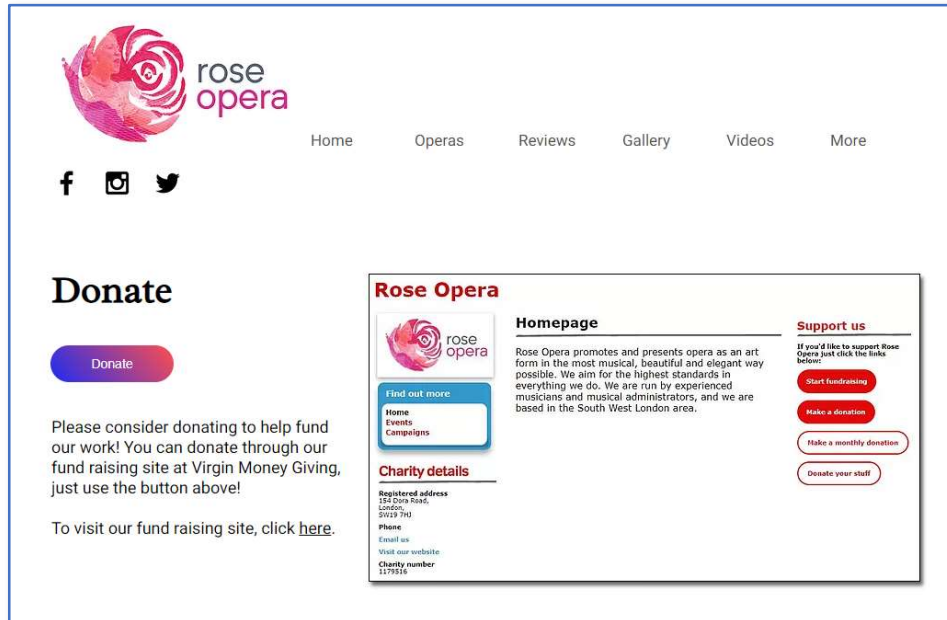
rose opera

Home Operas Reviews Gallery Videos More

Donate

Donate

Please consider donating to help fund our work! You can donate through our fund raising site at Virgin Money Giving, just use the button above!

To visit our fund raising site, click here.

Rose Opera

rose opera

Find out more

Home
Events
Campaigns

Charity details

Registered address
154 Dora Road,
London,
SW19 7HJ

Phone

Email us

Visit our website

Charity number
1179516

Homepage

Rose Opera promotes and presents opera as an art form in the most musical, beautiful and elegant way possible. We aim for the highest standards in everything we do. We are run by experienced musicians and musical administrators, and we are based in the South West London area.

Support us

If you'd like to support Rose Opera just click the links below:

Start fundraising

Make a donation

Make a monthly donation

Donate your stuff